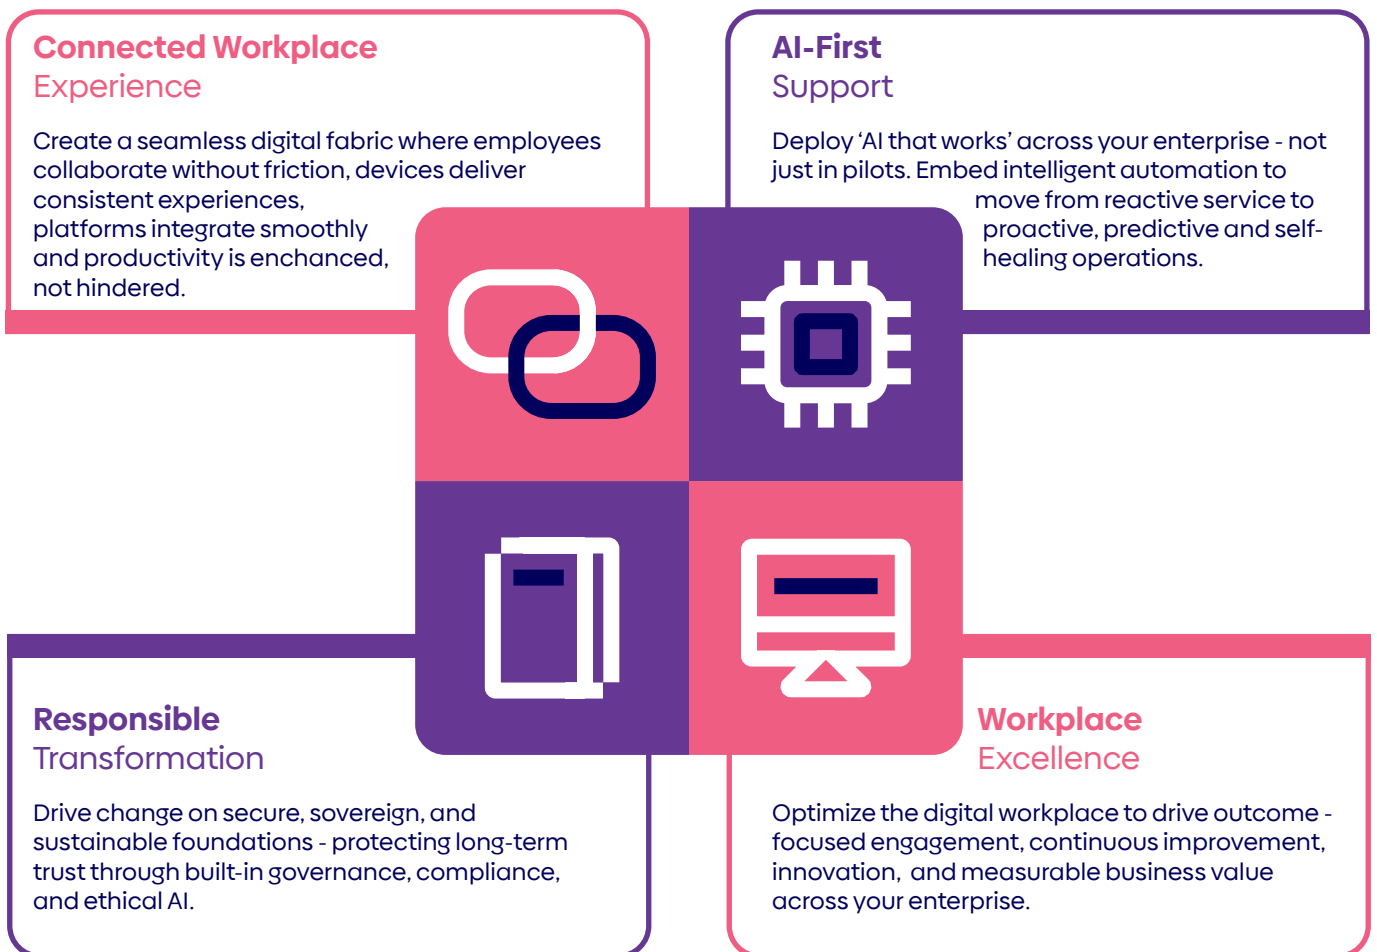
Connected Workplace
Experience

Create a seamless digital fabric where employees collaborate without friction, devices deliver consistent experiences, platforms integrate smoothly and productivity is enchanced, not hindered.

AI-First
Support

Deploy 'AI that works' across your enterprise - not just in pilots. Embed intelligent automation to move from reactive service to proactive, predictive and self-healing operations.

Responsible
Transformation

Drive change on secure, sovereign, and sustainable foundations - protecting long-term trust through built-in governance, compliance, and ethical AI.

Workplace
Excellence

Optimize the digital workplace to drive outcome - focused engagement, continuous improvement, innovation, and measurable business value across your enterprise.